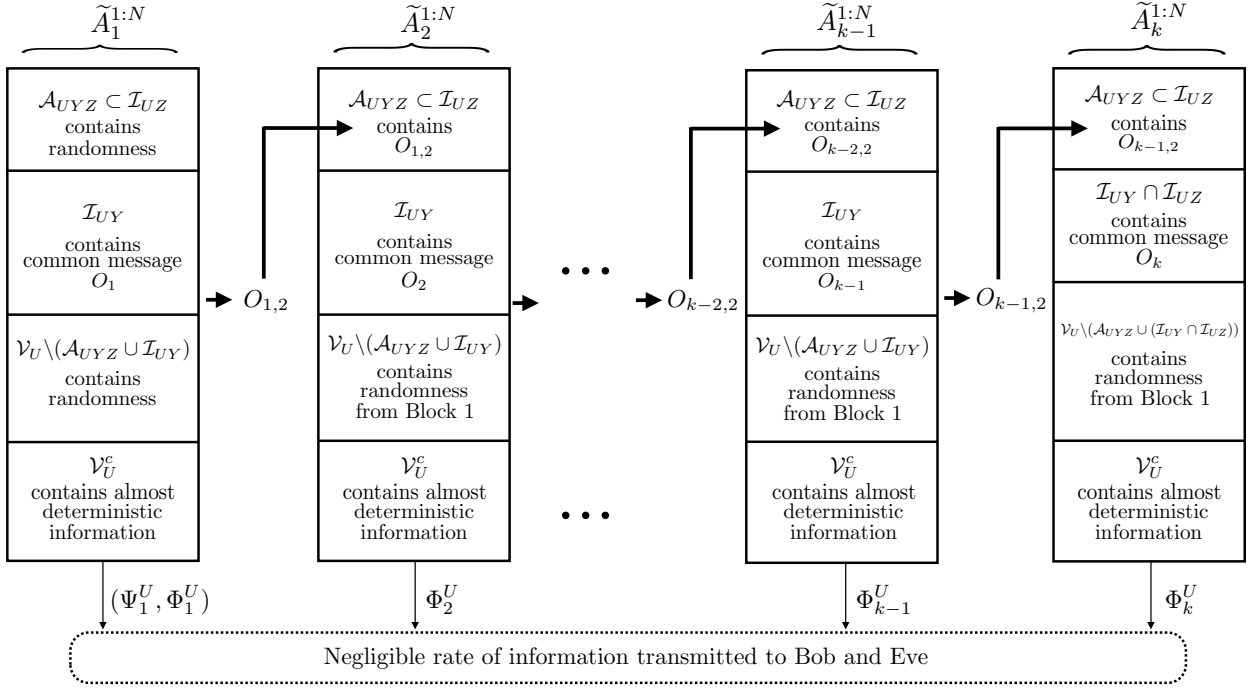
$\widetilde{A}_1^{1:N}$

$\mathcal{A}_{UYZ} \subset \mathcal{I}_{UZ}$
contains
randomness

$\mathcal{I}_{UY}$
contains
common message
$O_1$

$\mathcal{V}_U \backslash (\mathcal{A}_{UYZ} \cup \mathcal{I}_{UY})$
contains
randomness

$\mathcal{V}_U^c$
contains almost
deterministic
information

$(\Psi_1^U, \Phi_1^U)$

$O_{1,2}$

$\widetilde{A}_2^{1:N}$

$\mathcal{A}_{UYZ} \subset \mathcal{I}_{UZ}$
contains
$O_{1,2}$

$\mathcal{I}_{UY}$
contains
common message
$O_2$

$\mathcal{V}_U \backslash (\mathcal{A}_{UYZ} \cup \mathcal{I}_{UY})$
contains
randomness
from Block 1

$\mathcal{V}_U^c$
contains almost
deterministic
information

$\Phi_2^U$

$O_{k-2,2}$

$\widetilde{A}_{k-1}^{1:N}$

$\mathcal{A}_{UYZ} \subset \mathcal{I}_{UZ}$
contains
$O_{k-2,2}$

$\mathcal{I}_{UY}$
contains
common message
$O_{k-1}$

$\mathcal{V}_U \backslash (\mathcal{A}_{UYZ} \cup \mathcal{I}_{UY})$
contains
randomness
from Block 1

$\mathcal{V}_U^c$
contains almost
deterministic
information

$\Phi_{k-1}^U$

$O_{k-1,2}$

$\widetilde{A}_k^{1:N}$

$\mathcal{A}_{UYZ} \subset \mathcal{I}_{UZ}$
contains
$O_{k-1,2}$

$\mathcal{I}_{UY} \cap \mathcal{I}_{UZ}$
contains
common message
$O_k$

$\mathcal{V}_U \backslash (\mathcal{A}_{UYZ} \cup (\mathcal{I}_{UY} \cap \mathcal{I}_{UZ}))$
contains
randomness
from Block 1

$\mathcal{V}_U^c$
contains almost
deterministic
information

$\Phi_k^U$

Negligible rate of information transmitted to Bob and Eve